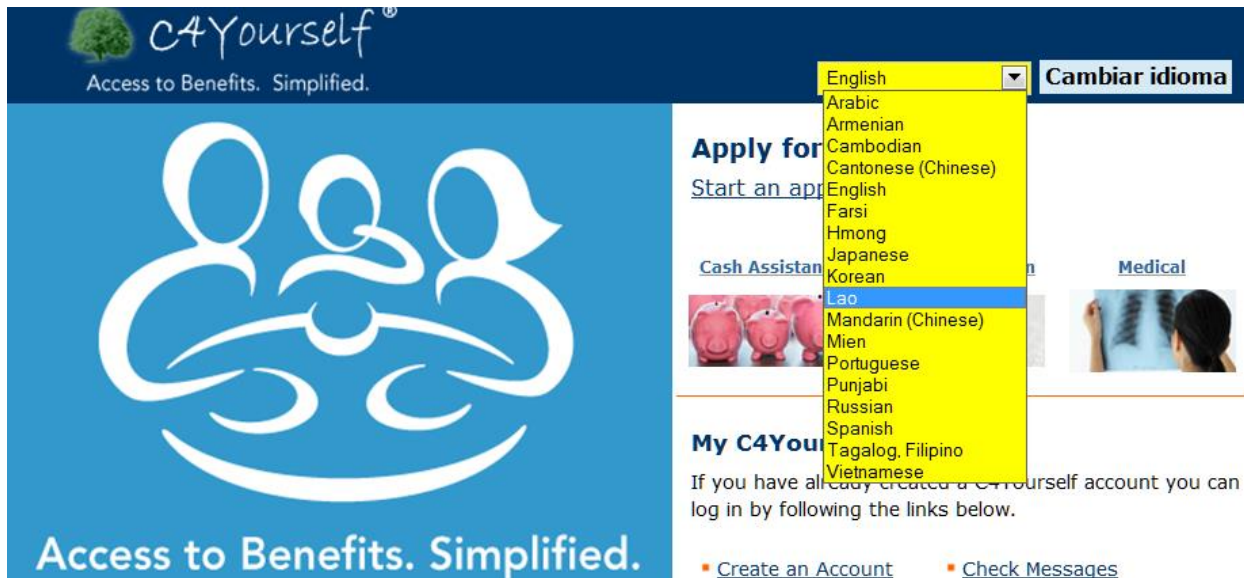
C4Yourself®
Access to Benefits. Simplified.

English
Cambiar idioma

Arabic
Armenian
Cambodian
Cantonese (Chinese)
English
Farsi
Hmong
Japanese
Korean
Lao
Mandarin (Chinese)
Mien
Portuguese
Punjabi
Russian
Spanish
Tagalog, Filipino
Vietnamese

Apply for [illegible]
Start an app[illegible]

Cash Assistan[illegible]
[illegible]n
Medical

My C4You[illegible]
If you have al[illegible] C4Yourself account you can log in by following the links below.

Create an Account
Check Messages

Access to Benefits. Simplified.